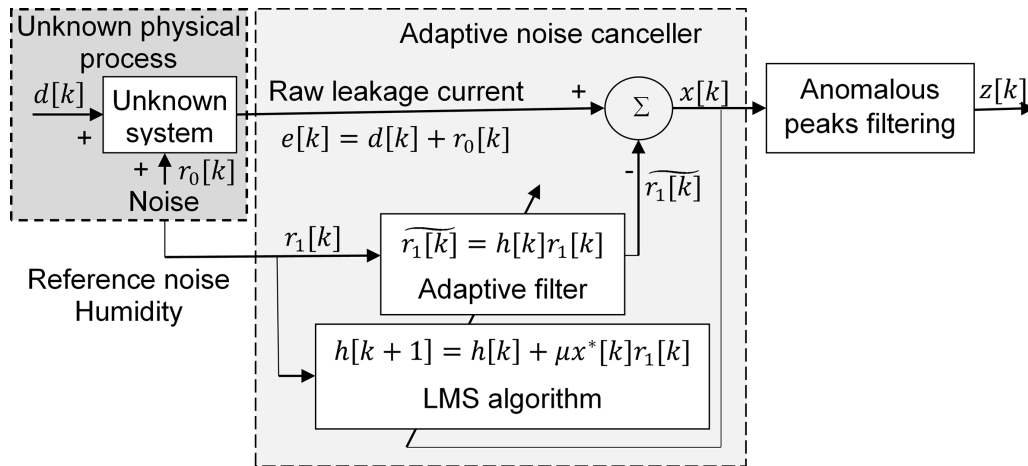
Unknown physical process

$d[k]$

+

Unknown system

+ $r_0[k]$

Noise

Adaptive noise canceller

Raw leakage current

+

$\Sigma$

$x[k]$

$e[k] = d[k] + r_0[k]$

-

$\widetilde{r_1[k]}$

$r_1[k]$

$\widetilde{r_1[k]} = h[k]r_1[k]$

Adaptive filter

Reference noise
Humidity

$h[k+1] = h[k] + \mu x^*[k]r_1[k]$

LMS algorithm

Anomalous peaks filtering

$z[k]$